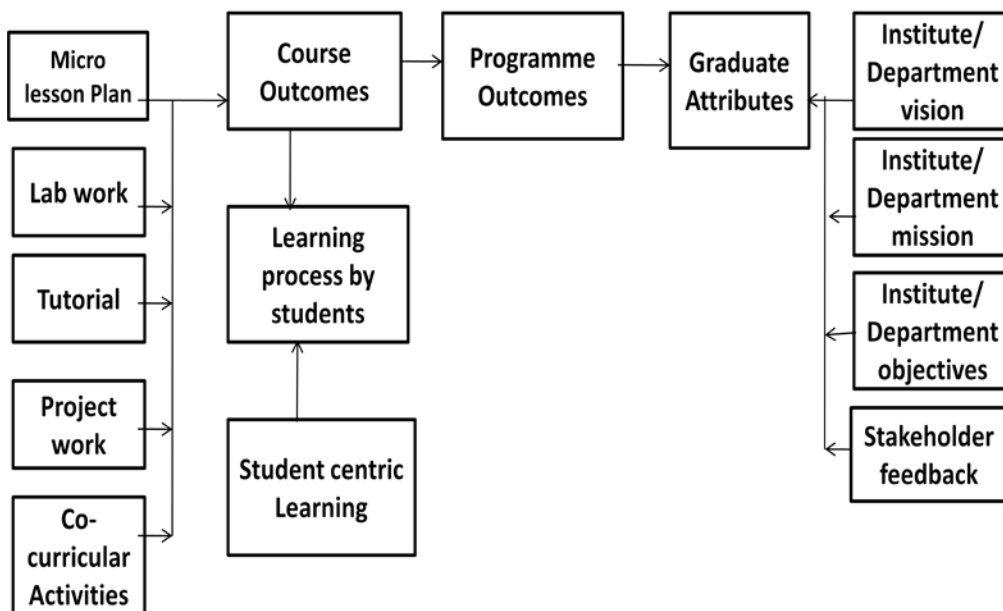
Micro lesson Plan

Lab work

Tutorial

Project work

Co-curricular Activities

Course Outcomes

Learning process by students

Student centric Learning

Programme Outcomes

Graduate Attributes

Institute/ Department vision

Institute/ Department mission

Institute/ Department objectives

Stakeholder feedback